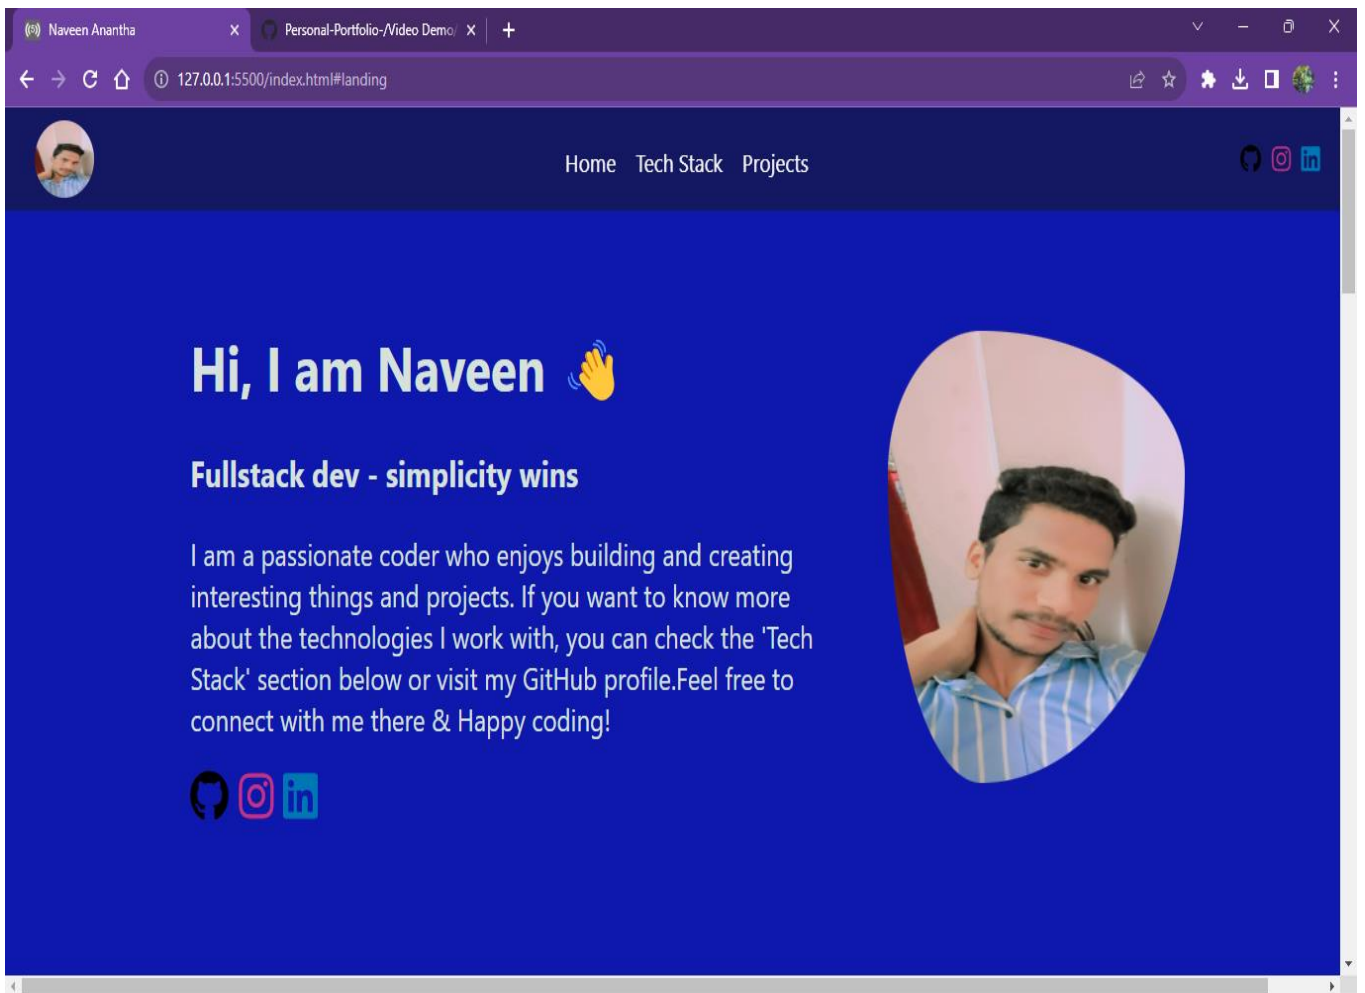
Naveen Anantha
Personal-Portfolio-/Video Demo/

127.0.0.1:5500/index.html#landing

Home Tech Stack Projects

Hi, I am Naveen

Fullstack dev - simplicity wins

I am a passionate coder who enjoys building and creating interesting things and projects. If you want to know more about the technologies I work with, you can check the 'Tech Stack' section below or visit my GitHub profile.Feel free to connect with me there & Happy coding!